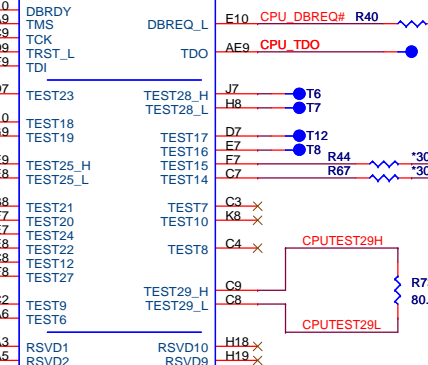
DBRDY
TMS
TCK
TRST_L
TDI
DBREQ_L
TDO
E10
AE9
CPU_DBREQ#
CPU_TDO
R40
TEST23
TEST18
TEST19
TEST25_H
TEST25_L
TEST21
TEST20
TEST24
TEST22
TEST12
TEST27
TEST9
TEST6
RSVD1
RSVD2
TEST28_H
TEST28_L
TEST17
TEST16
TEST15
TEST14
TEST7
TEST10
TEST8
TEST29_H
TEST29_L
RSVD10
RSVD9
J7
H8
D7
E7
F7
C7
C3
K8
C4
C9
C8
H18
H19
T6
T7
T12
T8
R44
R67
*30
*30
CPUTEST29H
CPUTEST29L
R7
80.
07
0
9
8
7
7
8
2
3